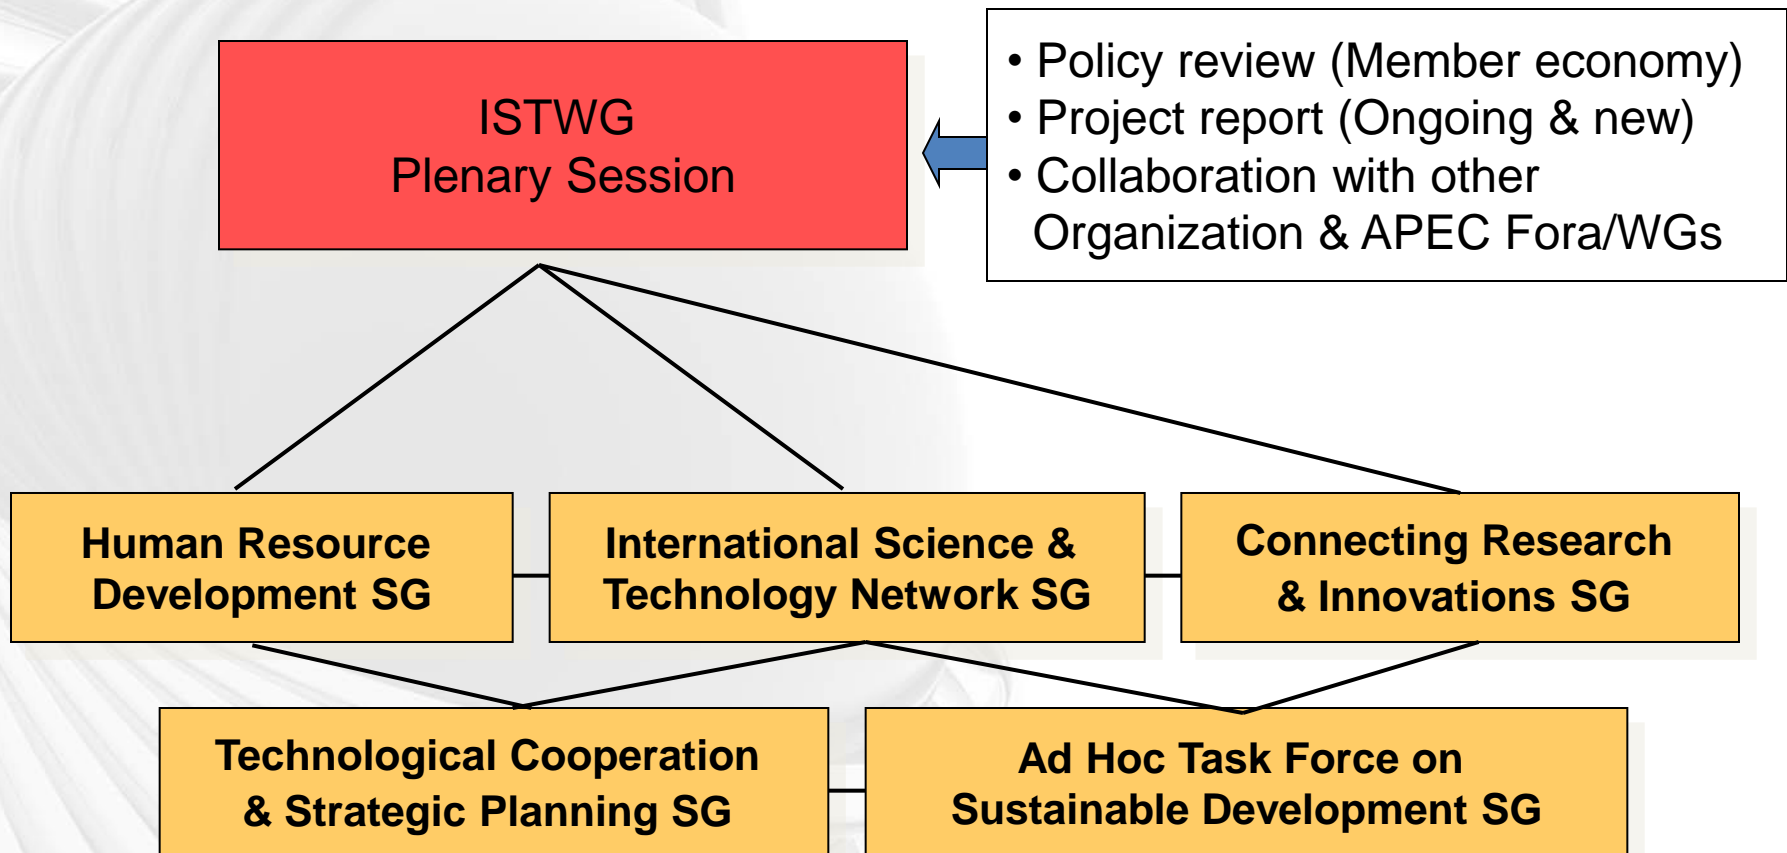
ISTWG
Plenary Session

• Policy review (Member economy)
• Project report (Ongoing & new)
• Collaboration with other Organization & APEC Fora/WGs

Human Resource Development SG

International Science & Technology Network SG

Connecting Research & Innovations SG

Technological Cooperation & Strategic Planning SG

Ad Hoc Task Force on Sustainable Development SG